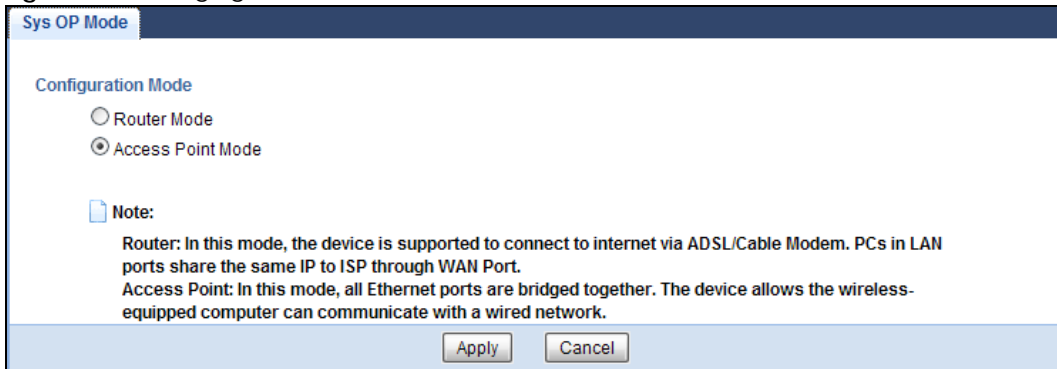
Sys OP Mode

Configuration Mode

Router Mode

Access Point Mode

Note:

Router: In this mode, the device is supported to connect to internet via ADSL/Cable Modem. PCs in LAN ports share the same IP to ISP through WAN Port.
Access Point: In this mode, all Ethernet ports are bridged together. The device allows the wireless-equipped computer can communicate with a wired network.

Apply Cancel